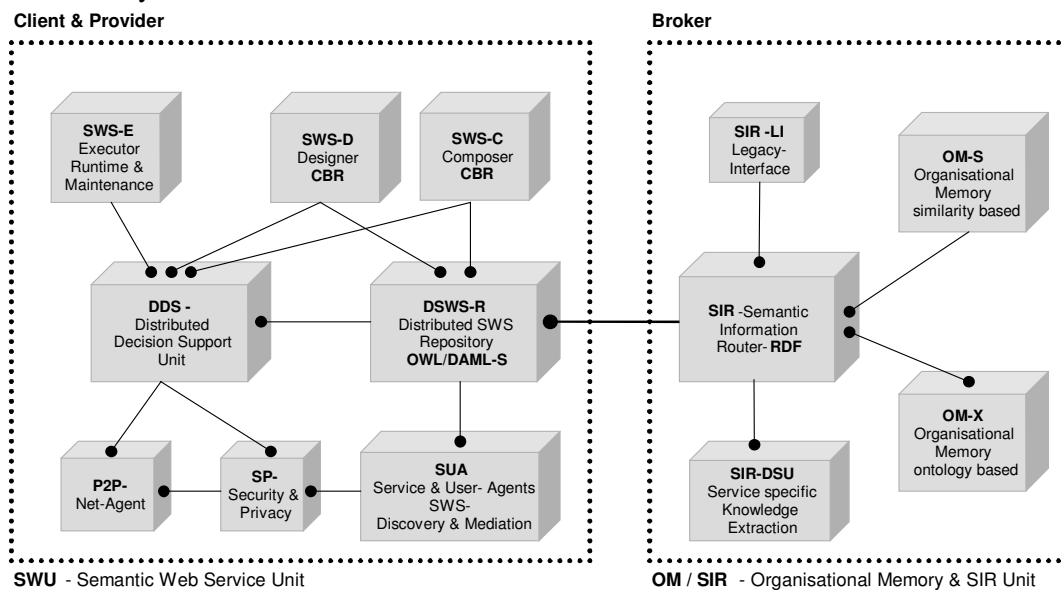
Client & Provider

Broker

SWS-E
Executor
Runtime &
Maintenance

SWS-D
Designer
CBR

SWS-C
Composer
CBR

SIR -LI
Legacy-
Interface

OM-S
Organisational
Memory
similarity based

DDS -
Distributed
Decision Support
Unit

DSWS-R
Distributed SWS
Repository
OWL/DAML-S

SIR -Semantic
Information
Router- RDF

OM-X
Organisational
Memory
ontology based

P2P-
Net-Agent

SP-
Security &
Privacy

SUA
Service & User- Agents
SWS-
Discovery & Mediation

SIR-DSU
Service specific
Knowledge
Extraction

SWU - Semantic Web Service Unit

OM / SIR - Organisational Memory & SIR Unit